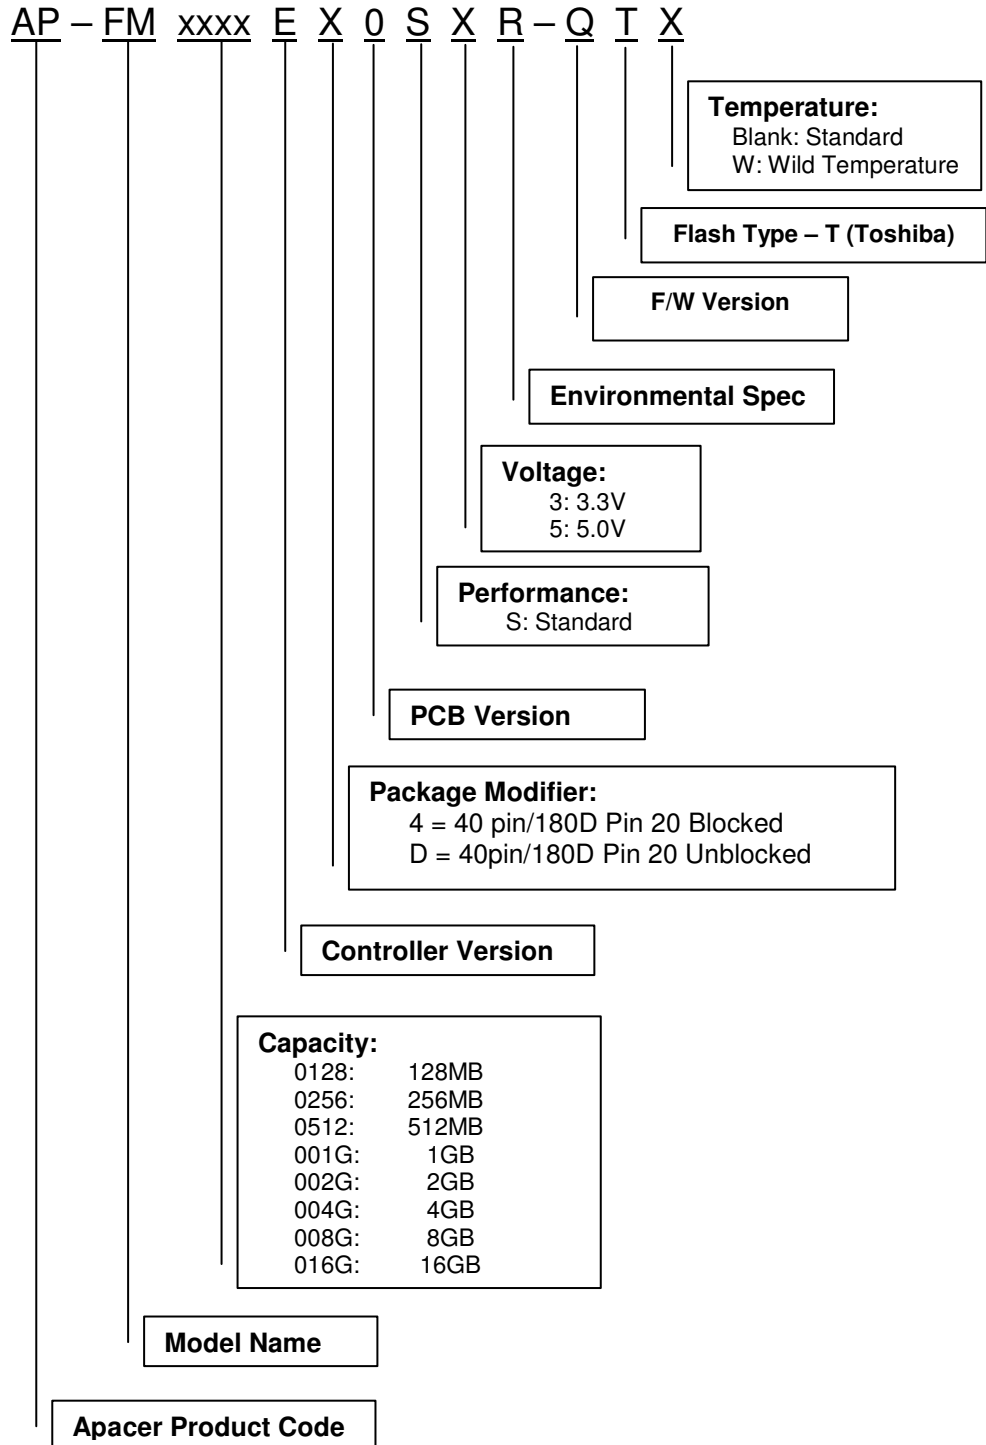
AP – FM xxxx E X 0 S X R – Q T X

Temperature:
Blank: Standard
W: Wild Temperature

Flash Type – T (Toshiba)

F/W Version

Environmental Spec

Voltage:
3: 3.3V
5: 5.0V

Performance:
S: Standard

PCB Version

Package Modifier:
4 = 40 pin/180D Pin 20 Blocked
D = 40pin/180D Pin 20 Unblocked

Controller Version

Capacity:
0128: 128MB
0256: 256MB
0512: 512MB
001G: 1GB
002G: 2GB
004G: 4GB
008G: 8GB
016G: 16GB

Model Name

Apacer Product Code